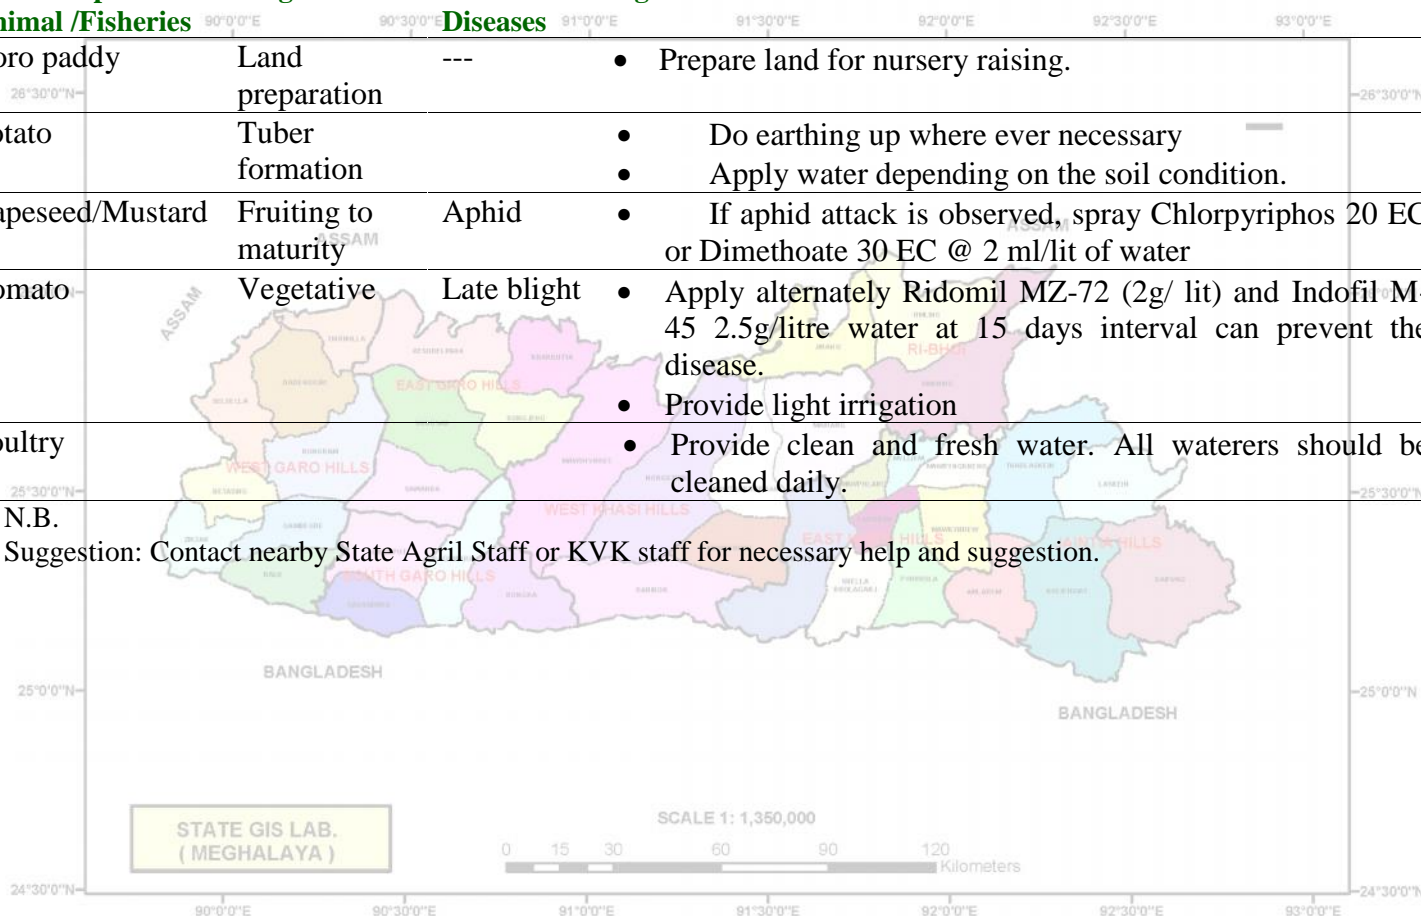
| nimal /Fisheries | | Diseases | |
|---|---|---|---|
| oro paddy | Land preparation | --- | • Prepare land for nursery raising. |
| otato | Tuber formation | | • Do earthing up where ever necessary<br>• Apply water depending on the soil condition. |
| apeseed/Mustard | Fruiting to maturity | Aphid | • If aphid attack is observed, spray Chlorpyriphos 20 EC or Dimethoate 30 EC @ 2 ml/lit of water |
| omato | Vegetative | Late blight | • Apply alternately Ridomil MZ-72 (2g/ lit) and Indofil M-45 2.5g/litre water at 15 days interval can prevent the disease.<br>• Provide light irrigation |
| oultry | | | • Provide clean and fresh water. All waterers should be cleaned daily. |

N.B.
Suggestion: Contact nearby State Agril Staff or KVK staff for necessary help and suggestion.

90°0'0"E 90°30'0"E 91°0'0"E 91°30'0"E 92°0'0"E 92°30'0"E 93°0'0"E
26°30'0"N 25°30'0"N 25°0'0"N 24°30'0"N
ASSAM
ASSAM
ASSAM
EAST GARO HILLS
WEST GARO HILLS
SOUTH GARO HILLS
WEST KHASI HILLS
EAST KHASI HILLS
RI-BHOI
JAINTIA HILLS
BANGLADESH
BANGLADESH
STATE GIS LAB.
( MEGHALAYA )
SCALE 1: 1,350,000
0 15 30 60 90 120
Kilometers